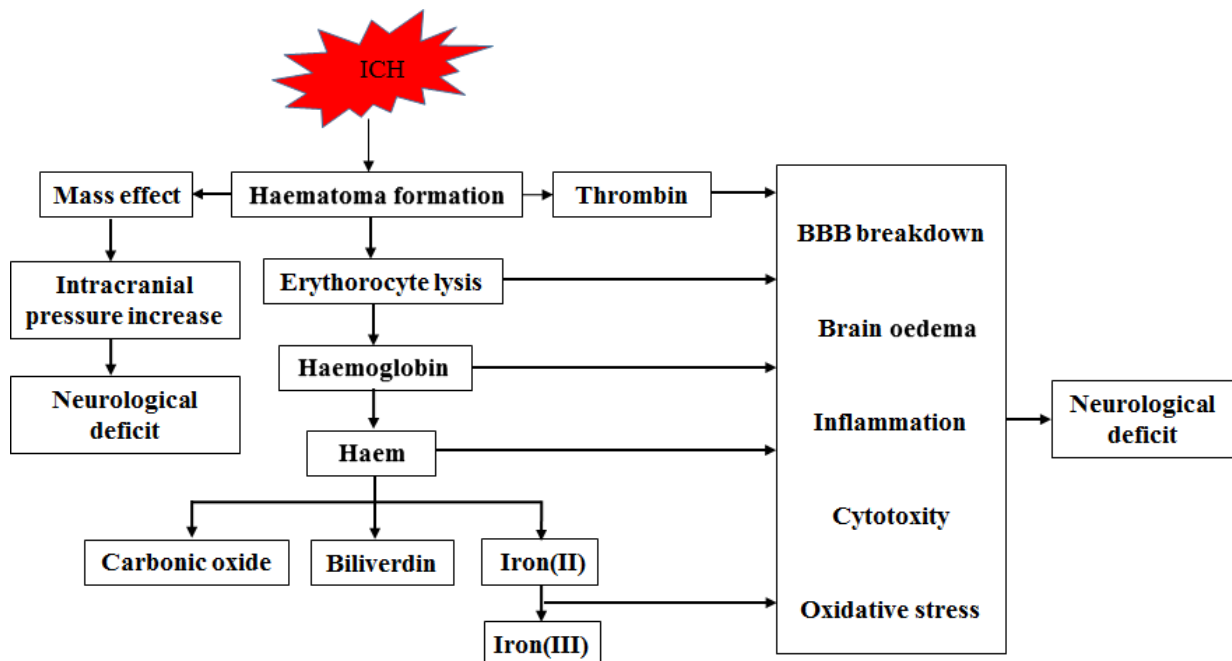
ICH

Mass effect

Haematoma formation

Thrombin

Intracranial pressure increase

Neurological deficit

Erythorocyte lysis

Haemoglobin

Haem

Carbonic oxide

Biliverdin

Iron(II)

Iron(III)

BBB breakdown

Brain oedema

Inflammation

Cytotoxity

Oxidative stress

Neurological deficit